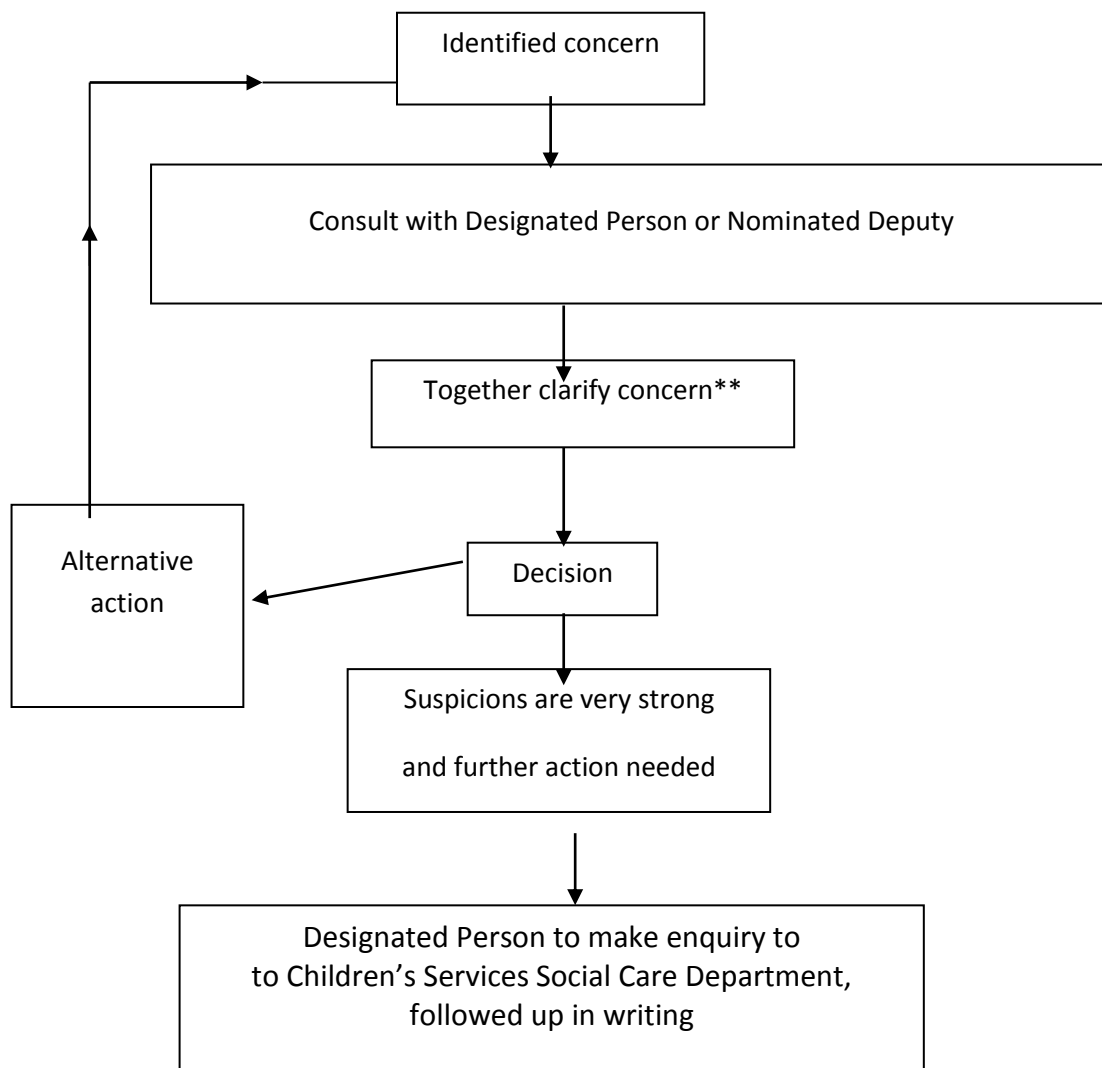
Identified concern

Consult with Designated Person or Nominated Deputy

Together clarify concern**

Alternative action

Decision

Suspicions are very strong

and further action needed

Designated Person to make enquiry to to Children's Services Social Care Department, followed up in writing